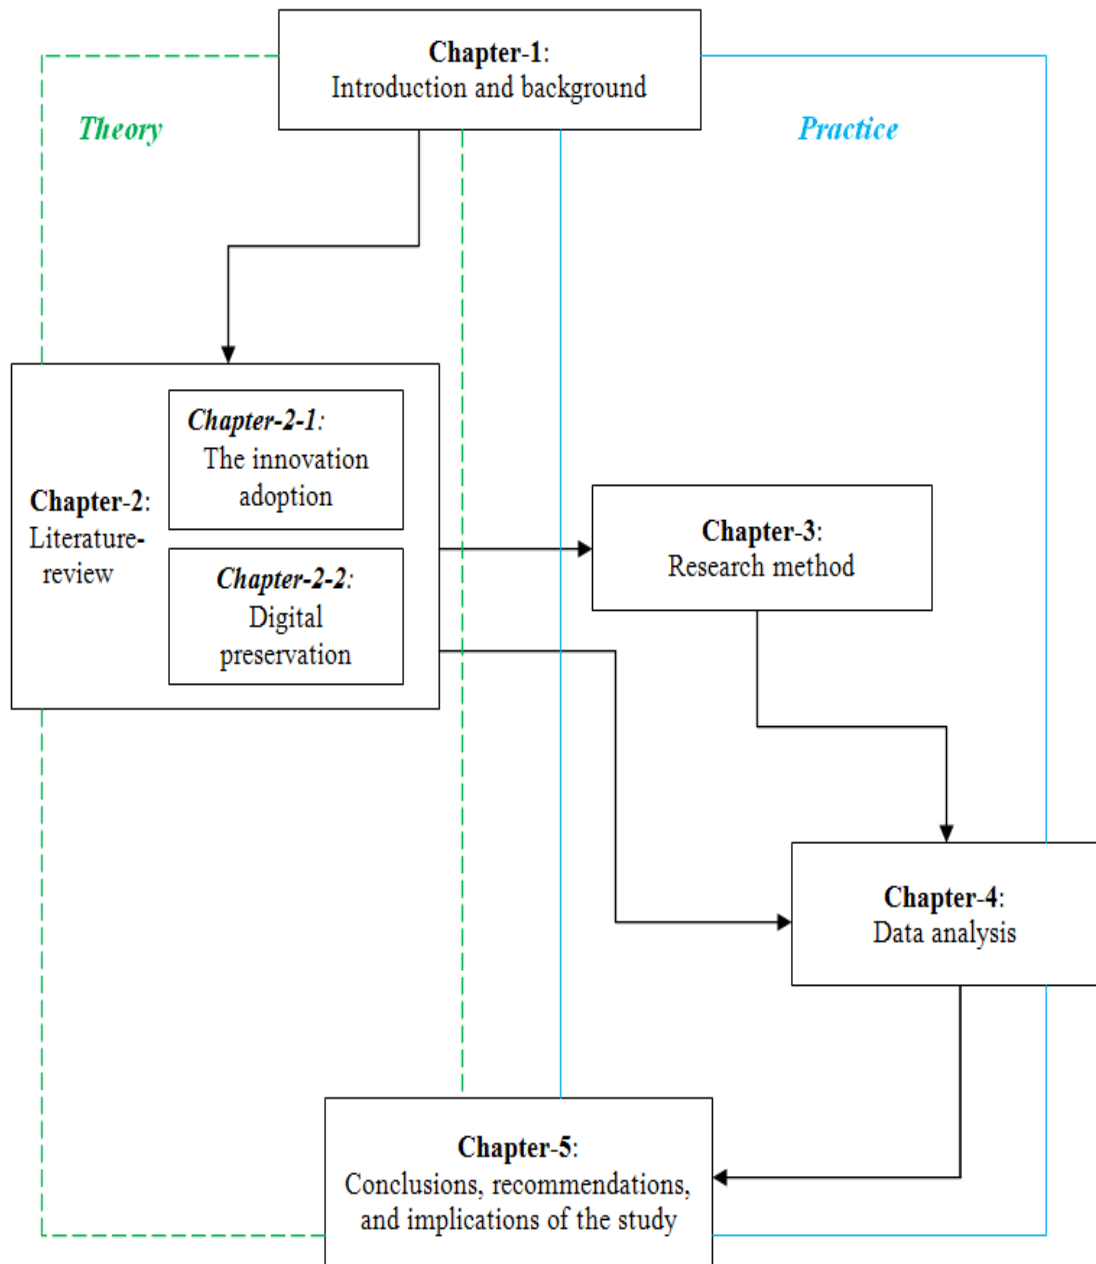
Chapter-1:
Introduction and background

Theory

Practice

Chapter-2:
Literature-review

Chapter-2-1:
The innovation adoption

Chapter-2-2:
Digital preservation

Chapter-3:
Research method

Chapter-4:
Data analysis

Chapter-5:
Conclusions, recommendations, and implications of the study